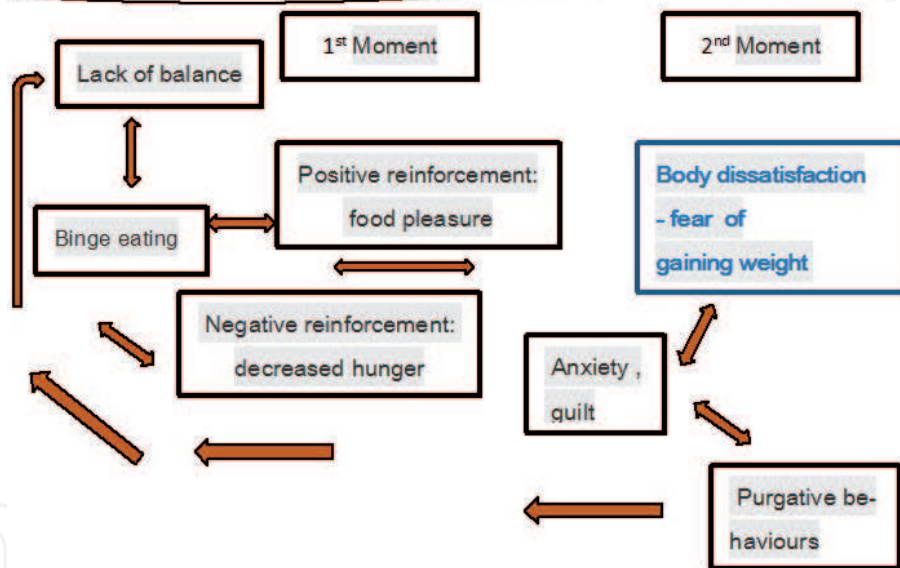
1$^{st}$ Moment

2$^{nd}$ Moment

Lack of balance

Positive reinforcement: food pleasure

Body dissatisfaction - fear of gaining weight

Binge eating

Negative reinforcement: decreased hunger

Anxiety , guilt

Purgative behaviours